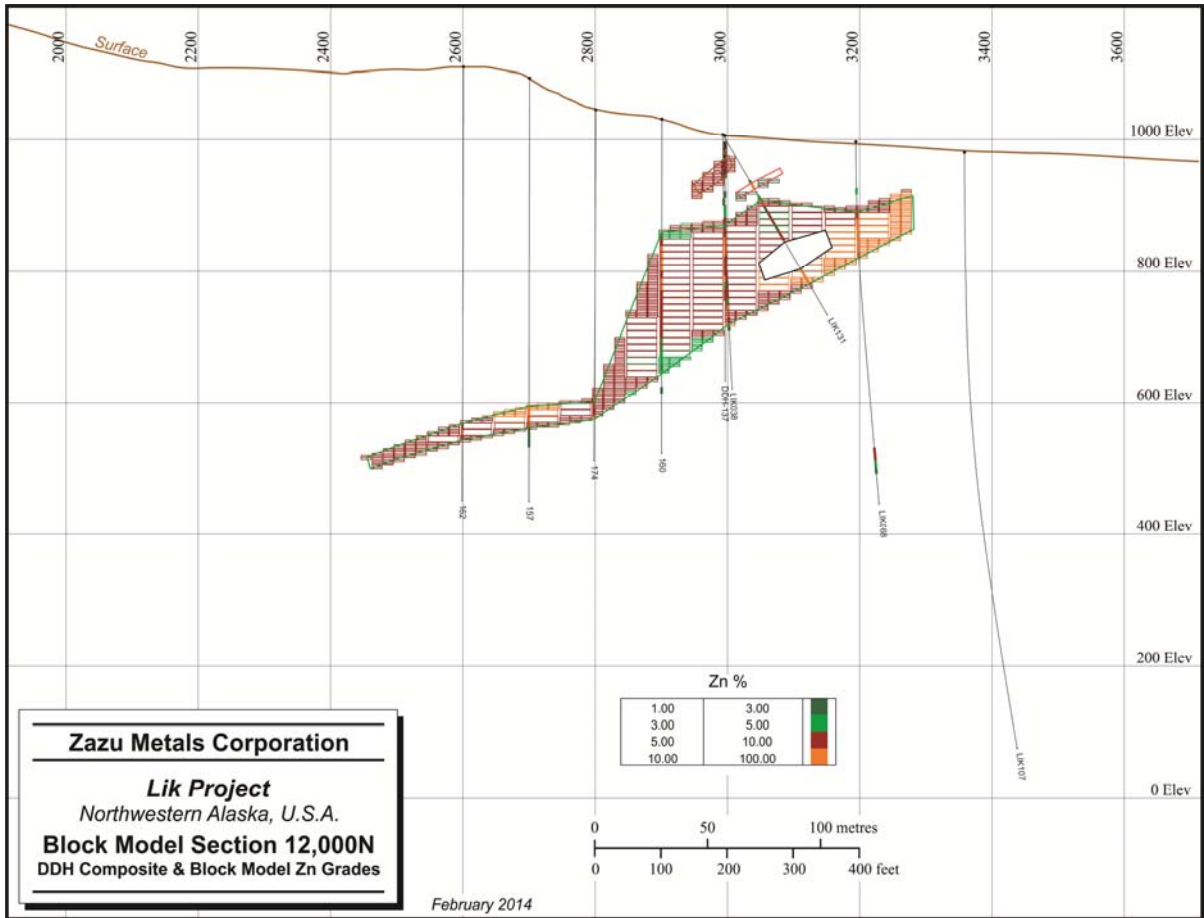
2000
2200
2400
2600
2800
3000
3200
3400
3600

Surface

1000 Elev
800 Elev
600 Elev
400 Elev
200 Elev
0 Elev

LIK131
LIK038
DD94-137
162
157
174
160
LIK068
LIK107

Zn %

| | | |
|---|---|---|
| 1.00 | 3.00 | |
| 3.00 | 5.00 | |
| 5.00 | 10.00 | |
| 10.00 | 100.00 | |

0 50 100 metres
0 100 200 300 400 feet

Zazu Metals Corporation

Lik Project
Northwestern Alaska, U.S.A.

Block Model Section 12,000N
DDH Composite & Block Model Zn Grades

February 2014